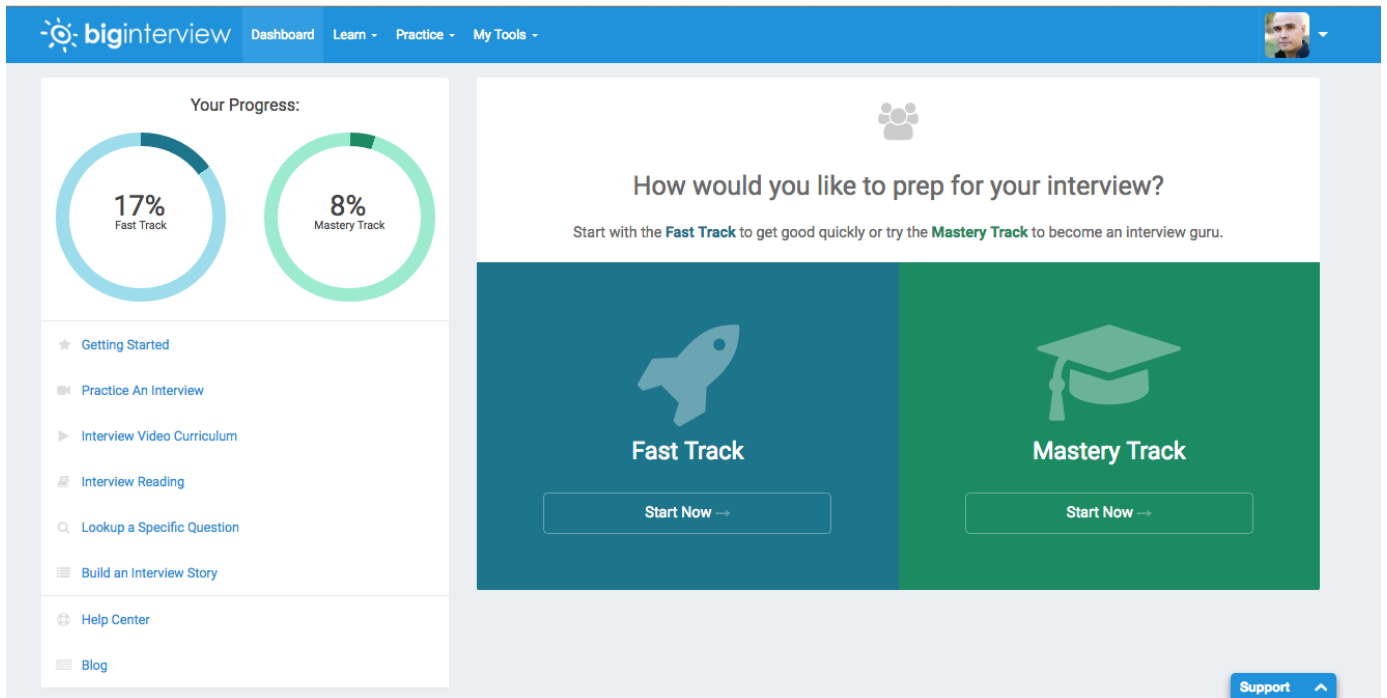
biginterview Dashboard Learn Practice My Tools

Your Progress:

17%
Fast Track

8%
Mastery Track

Getting Started

Practice An Interview

Interview Video Curriculum

Interview Reading

Lookup a Specific Question

Build an Interview Story

Help Center

Blog

How would you like to prep for your interview?

Start with the Fast Track to get good quickly or try the Mastery Track to become an interview guru.

Fast Track

Start Now →

Mastery Track

Start Now →

Support